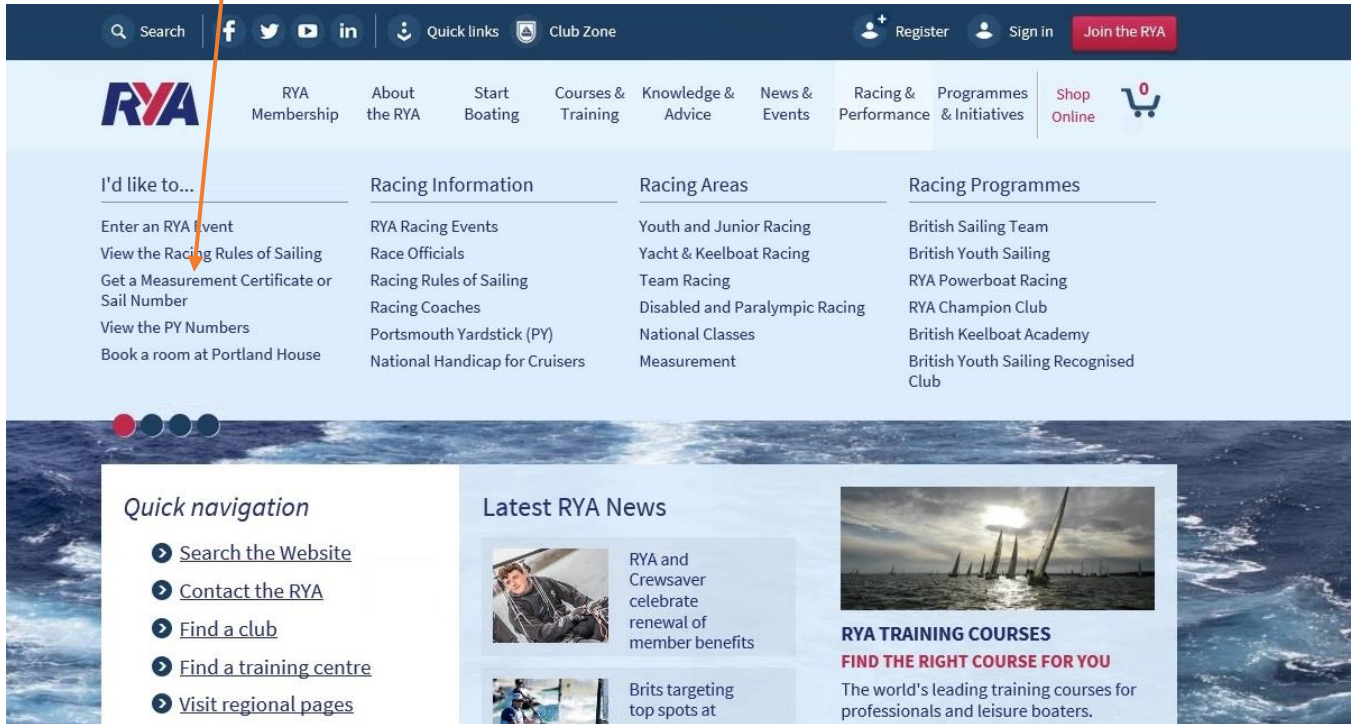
Search Quick links Club Zone Register Sign in Join the RYA

RYA

RYA Membership
About the RYA
Start Boating
Courses & Training
Knowledge & Advice
News & Events
Racing & Performance
Programmes & Initiatives
Shop Online
0

I'd like to...

Enter an RYA Event
View the Racing Rules of Sailing
Get a Measurement Certificate or Sail Number
View the PY Numbers
Book a room at Portland House

Racing Information

RYA Racing Events
Race Officials
Racing Rules of Sailing
Racing Coaches
Portsmouth Yardstick (PY)
National Handicap for Cruisers

Racing Areas

Youth and Junior Racing
Yacht & Keelboat Racing
Team Racing
Disabled and Paralympic Racing
National Classes
Measurement

Racing Programmes

British Sailing Team
British Youth Sailing
RYA Powerboat Racing
RYA Champion Club
British Keelboat Academy
British Youth Sailing Recognised Club

Quick navigation

Search the Website
Contact the RYA
Find a club
Find a training centre
Visit regional pages

Latest RYA News

RYA and Crewsaver celebrate renewal of member benefits

Brits targeting top spots at

RYA TRAINING COURSES
FIND THE RIGHT COURSE FOR YOU
The world's leading training courses for professionals and leisure boaters.